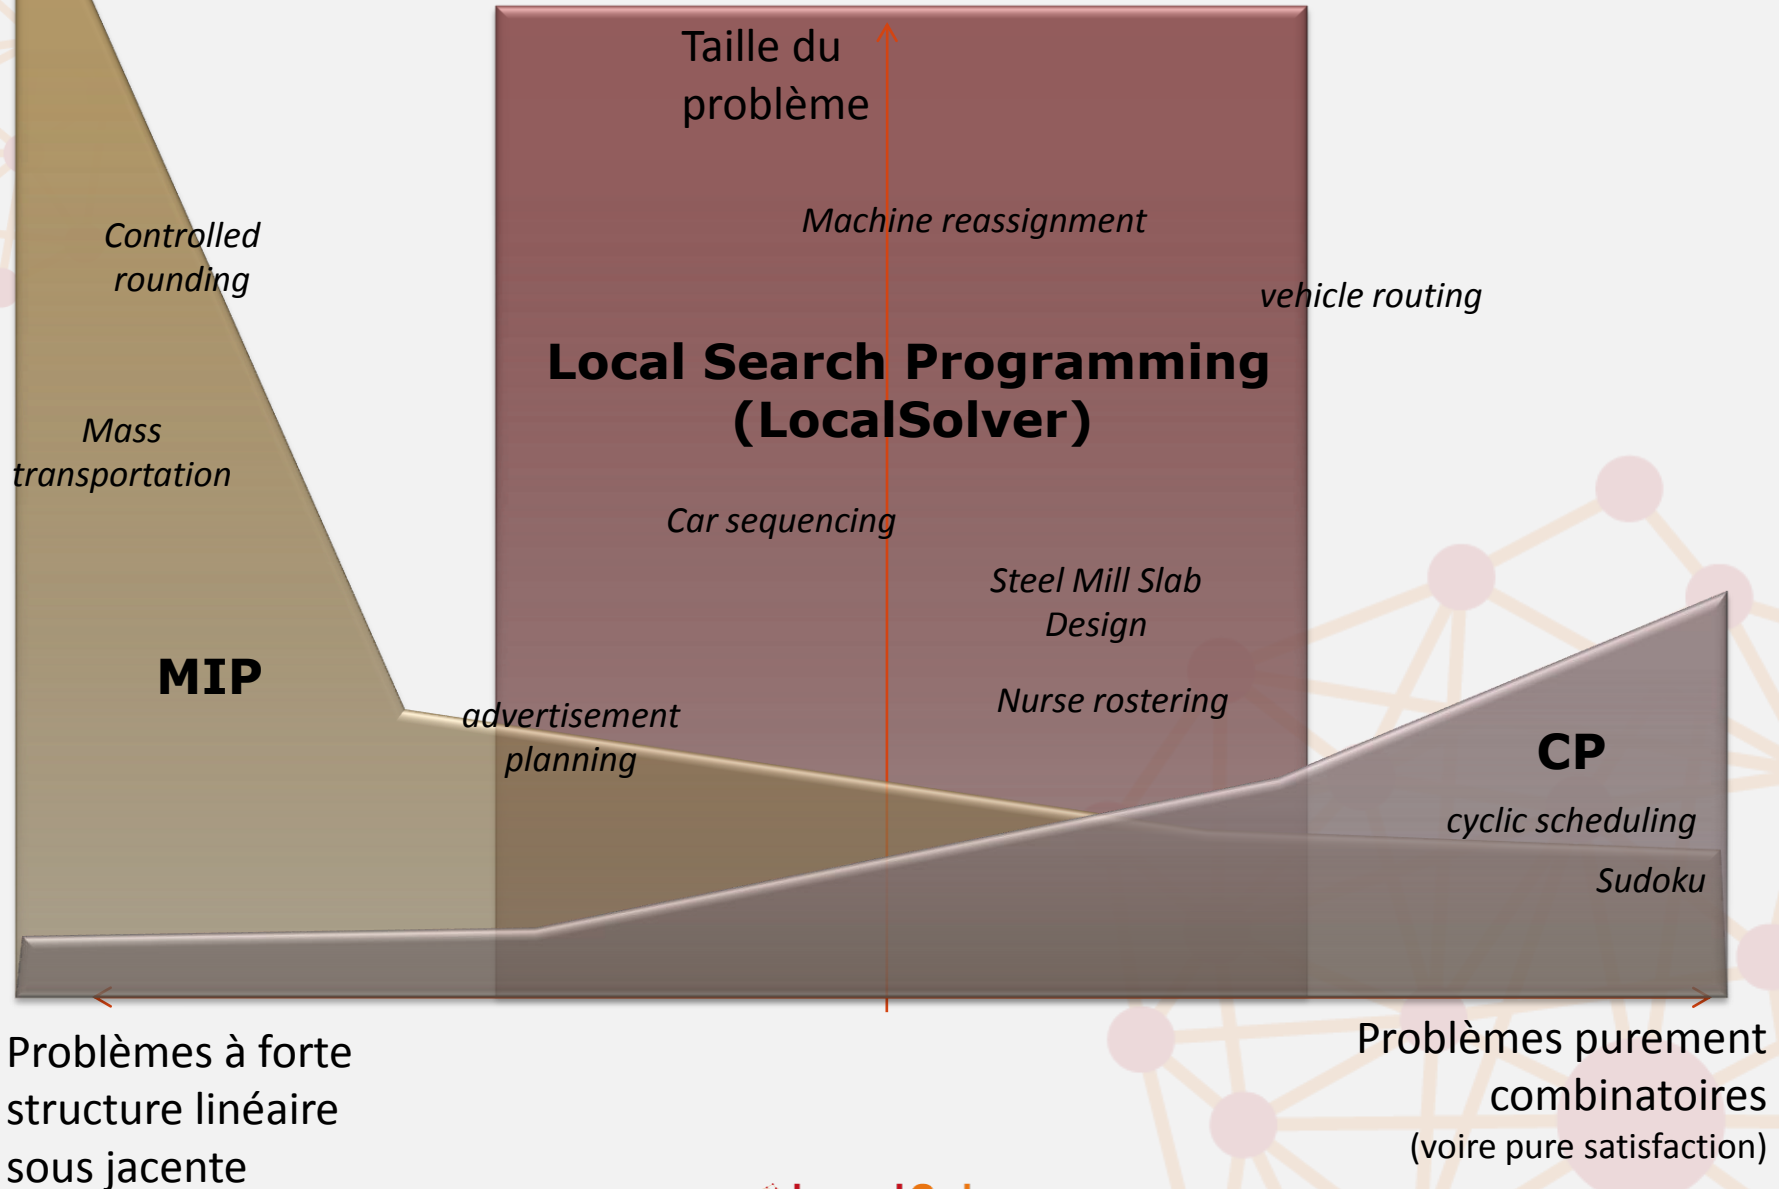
Taille du problème

Controlled rounding

Machine reassignment

vehicle routing

Local Search Programming (LocalSolver)

Mass transportation

Car sequencing

Steel Mill Slab Design

MIP

Nurse rostering

advertisement planning

CP

cyclic scheduling

Sudoku

Problèmes à forte structure linéaire sous jacente

Problèmes purement combinatoires (voire pure satisfaction)

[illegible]